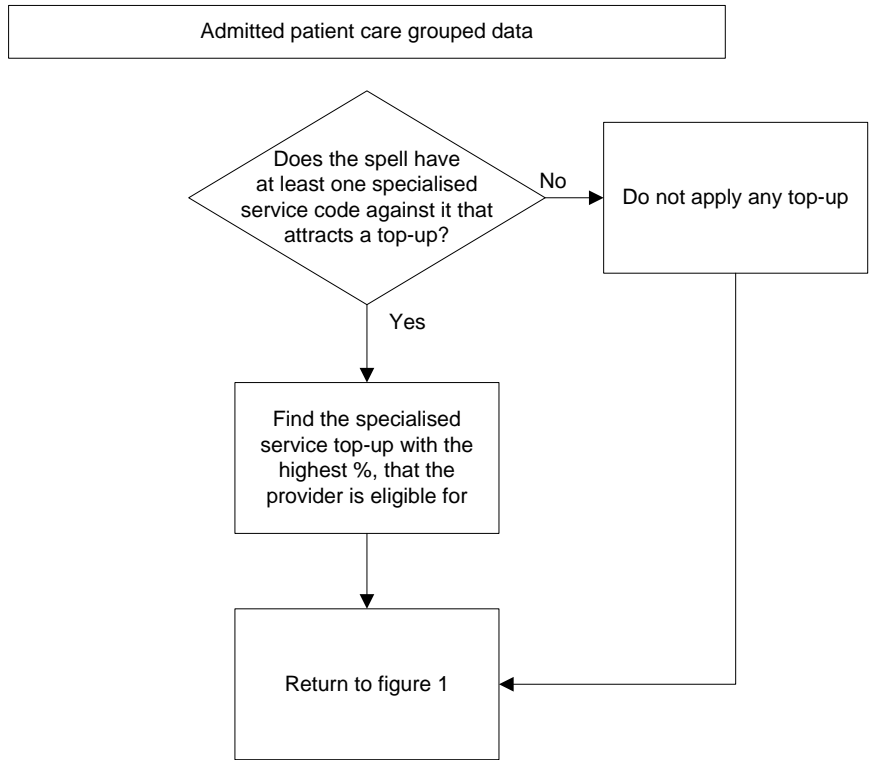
Admitted patient care grouped data

Does the spell have at least one specialised service code against it that attracts a top-up?

No

Do not apply any top-up

Yes

Find the specialised service top-up with the highest %, that the provider is eligible for

Return to figure 1